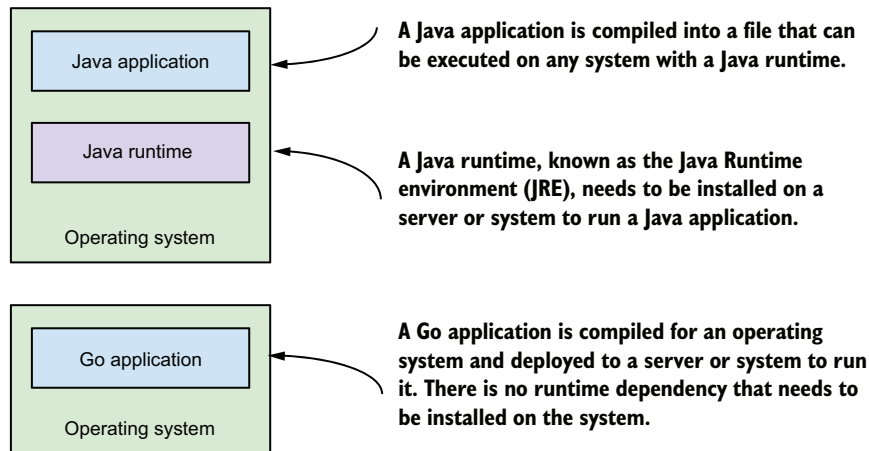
Java application

Java runtime

Operating system

A Java application is compiled into a file that can be executed on any system with a Java runtime.

A Java runtime, known as the Java Runtime environment (JRE), needs to be installed on a server or system to run a Java application.

Go application

Operating system

A Go application is compiled for an operating system and deployed to a server or system to run it. There is no runtime dependency that needs to be installed on the system.